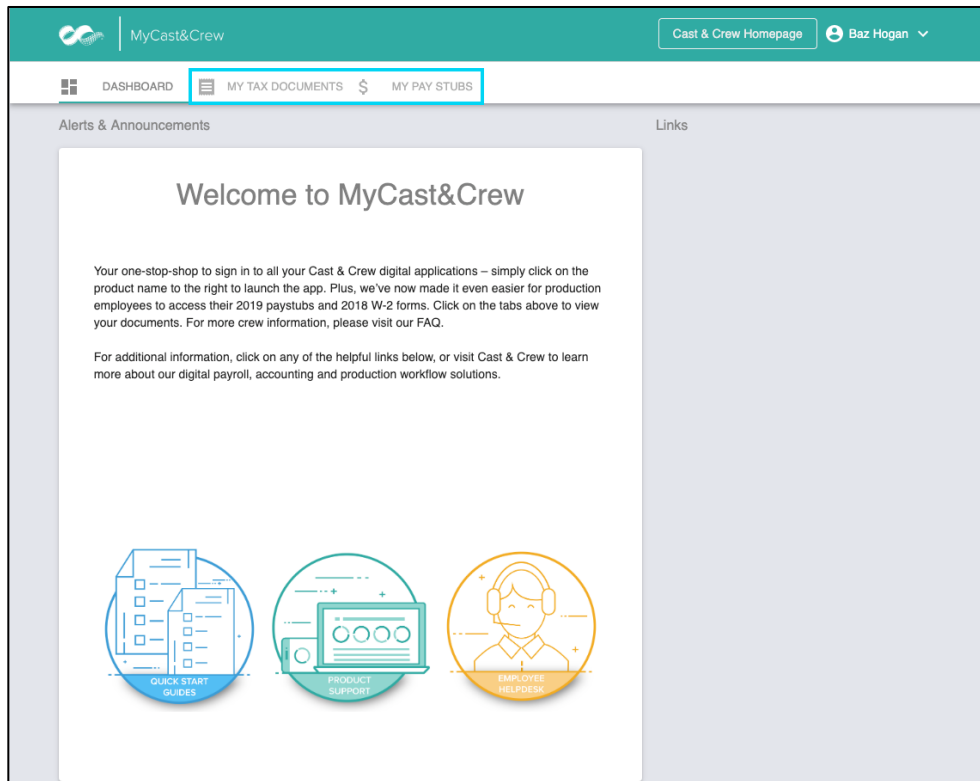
MyCast&Crew

Cast & Crew Homepage

Baz Hogan

DASHBOARD

MY TAX DOCUMENTS

$

MY PAY STUBS

Alerts & Announcements

Links

Welcome to MyCast&Crew

Your one-stop-shop to sign in to all your Cast & Crew digital applications – simply click on the product name to the right to launch the app. Plus, we've now made it even easier for production employees to access their 2019 paystubs and 2018 W-2 forms. Click on the tabs above to view your documents. For more crew information, please visit our FAQ.

For additional information, click on any of the helpful links below, or visit Cast & Crew to learn more about our digital payroll, accounting and production workflow solutions.

QUICK START GUIDES

PRODUCT SUPPORT

EMPLOYEE HELPDESK